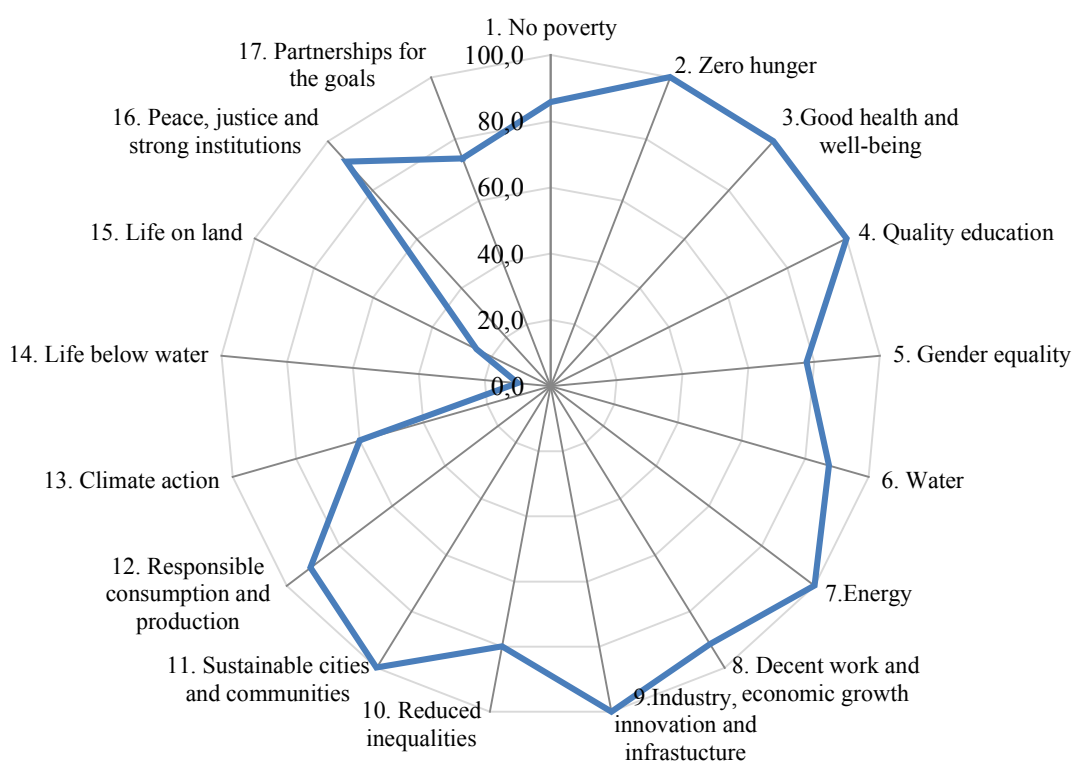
1. No poverty
2. Zero hunger
3.Good health and well-being
4. Quality education
5. Gender equality
6. Water
7.Energy
8. Decent work and economic growth
9.Industry, innovation and infrastucture
10. Reduced inequalities
11. Sustainable cities and communities
12. Responsible consumption and production
13. Climate action
14. Life below water
15. Life on land
16. Peace, justice and strong institutions
17. Partnerships for the goals

100,0
80,0
60,0
40,0
20,0
0,0